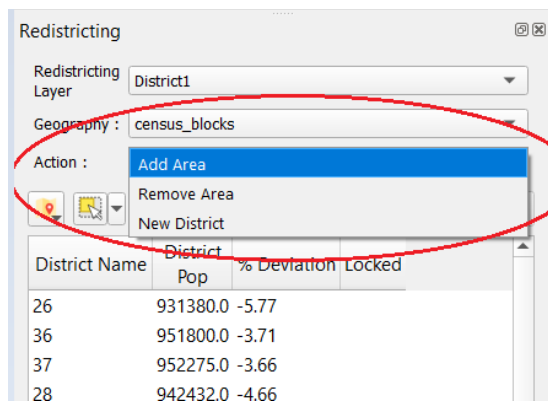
Redistricting

Redistricting Layer District1

Geography : census_blocks

Action : Add Area

Remove Area

New District

| District Name | District Pop | % Deviation | Locked |
|---|---|---|---|
| 26 | 931380.0 | -5.77 | |
| 36 | 951800.0 | -3.71 | |
| 37 | 952275.0 | -3.66 | |
| 28 | 942432.0 | -4.66 | |